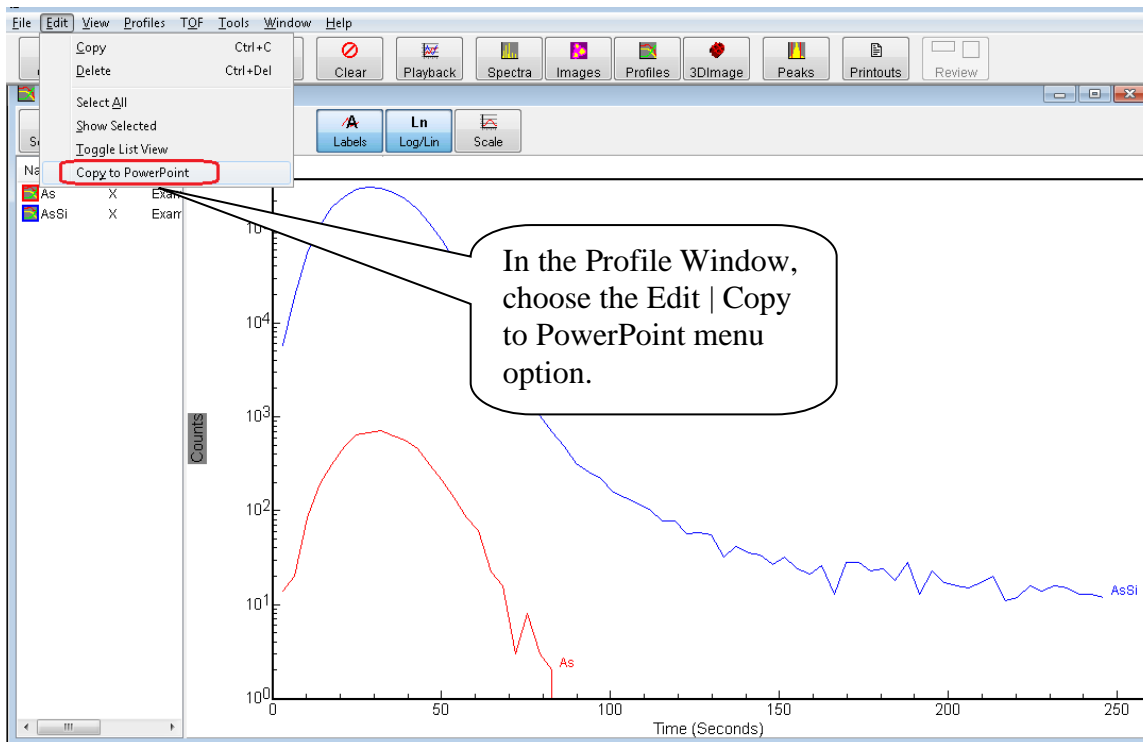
File Edit View Profiles TOF Tools Window Help

Copy Ctrl+C
Delete Ctrl+Del
Select All
Show Selected
Toggle List View
Copy to PowerPoint

Clear Playback Spectra Images Profiles 3DImage Peaks Printouts Review

Labels Log/Lin Scale

Na
As X Exam
AsSi X Exam

In the Profile Window, choose the Edit | Copy to PowerPoint menu option.

Counts

$10^4$
$10^3$
$10^2$
$10^1$
$10^0$

AsSi
As

0 50 100 150 200 250
Time (Seconds)